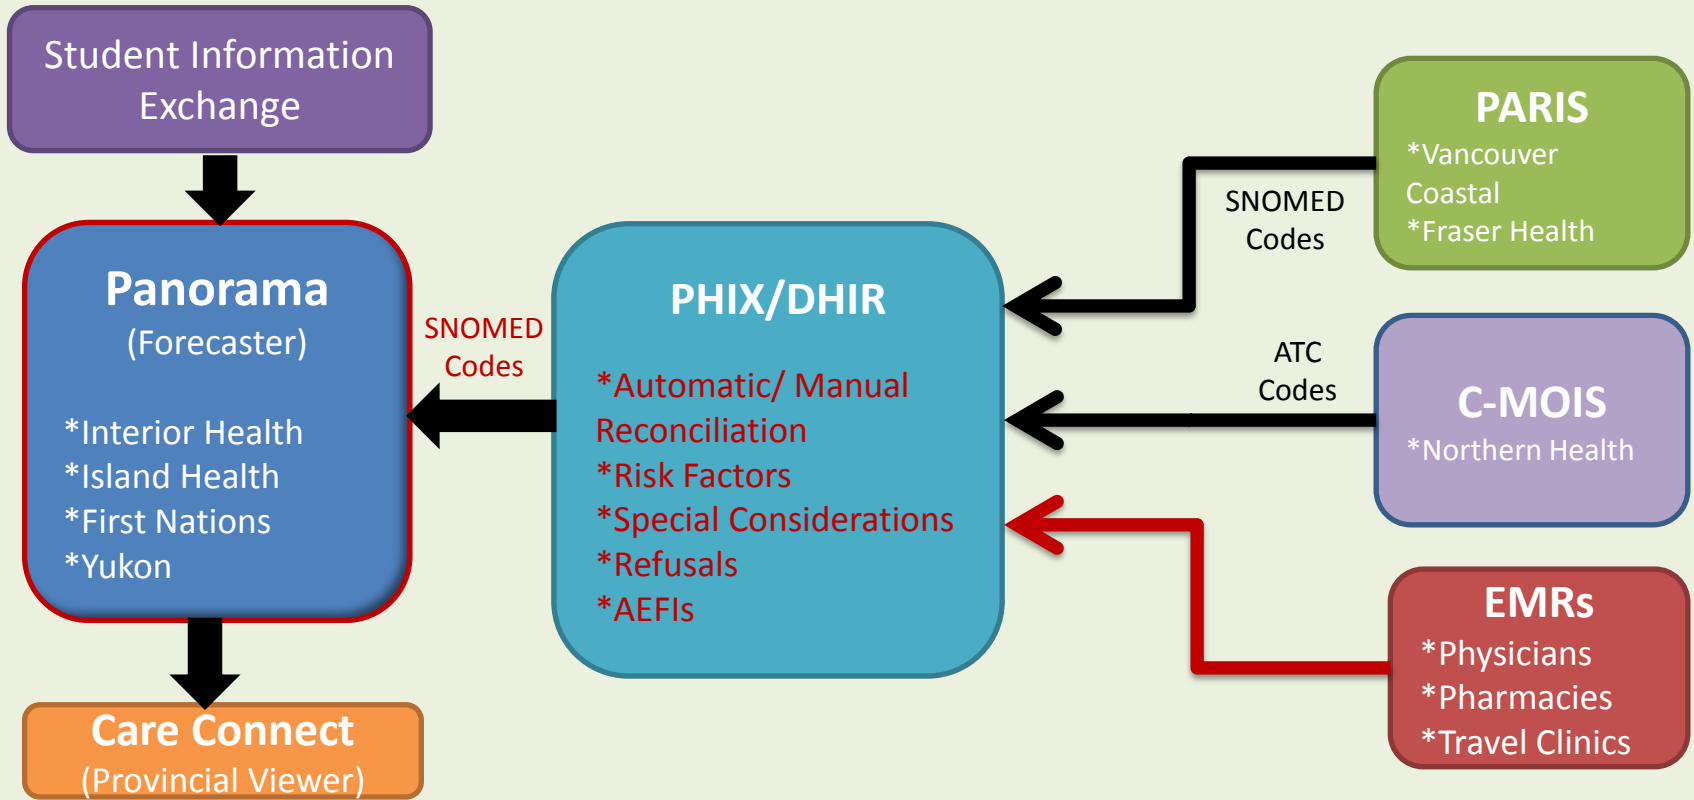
Student Information Exchange

Panorama
(Forecaster)

*Interior Health
*Island Health
*First Nations
*Yukon

Care Connect
(Provincial Viewer)

SNOMED
Codes

PHIX/DHIR

*Automatic/ Manual Reconciliation
*Risk Factors
*Special Considerations
*Refusals
*AEFIs

SNOMED
Codes

PARIS
*Vancouver Coastal
*Fraser Health

ATC
Codes

C-MOIS
*Northern Health

EMRs
*Physicians
*Pharmacies
*Travel Clinics